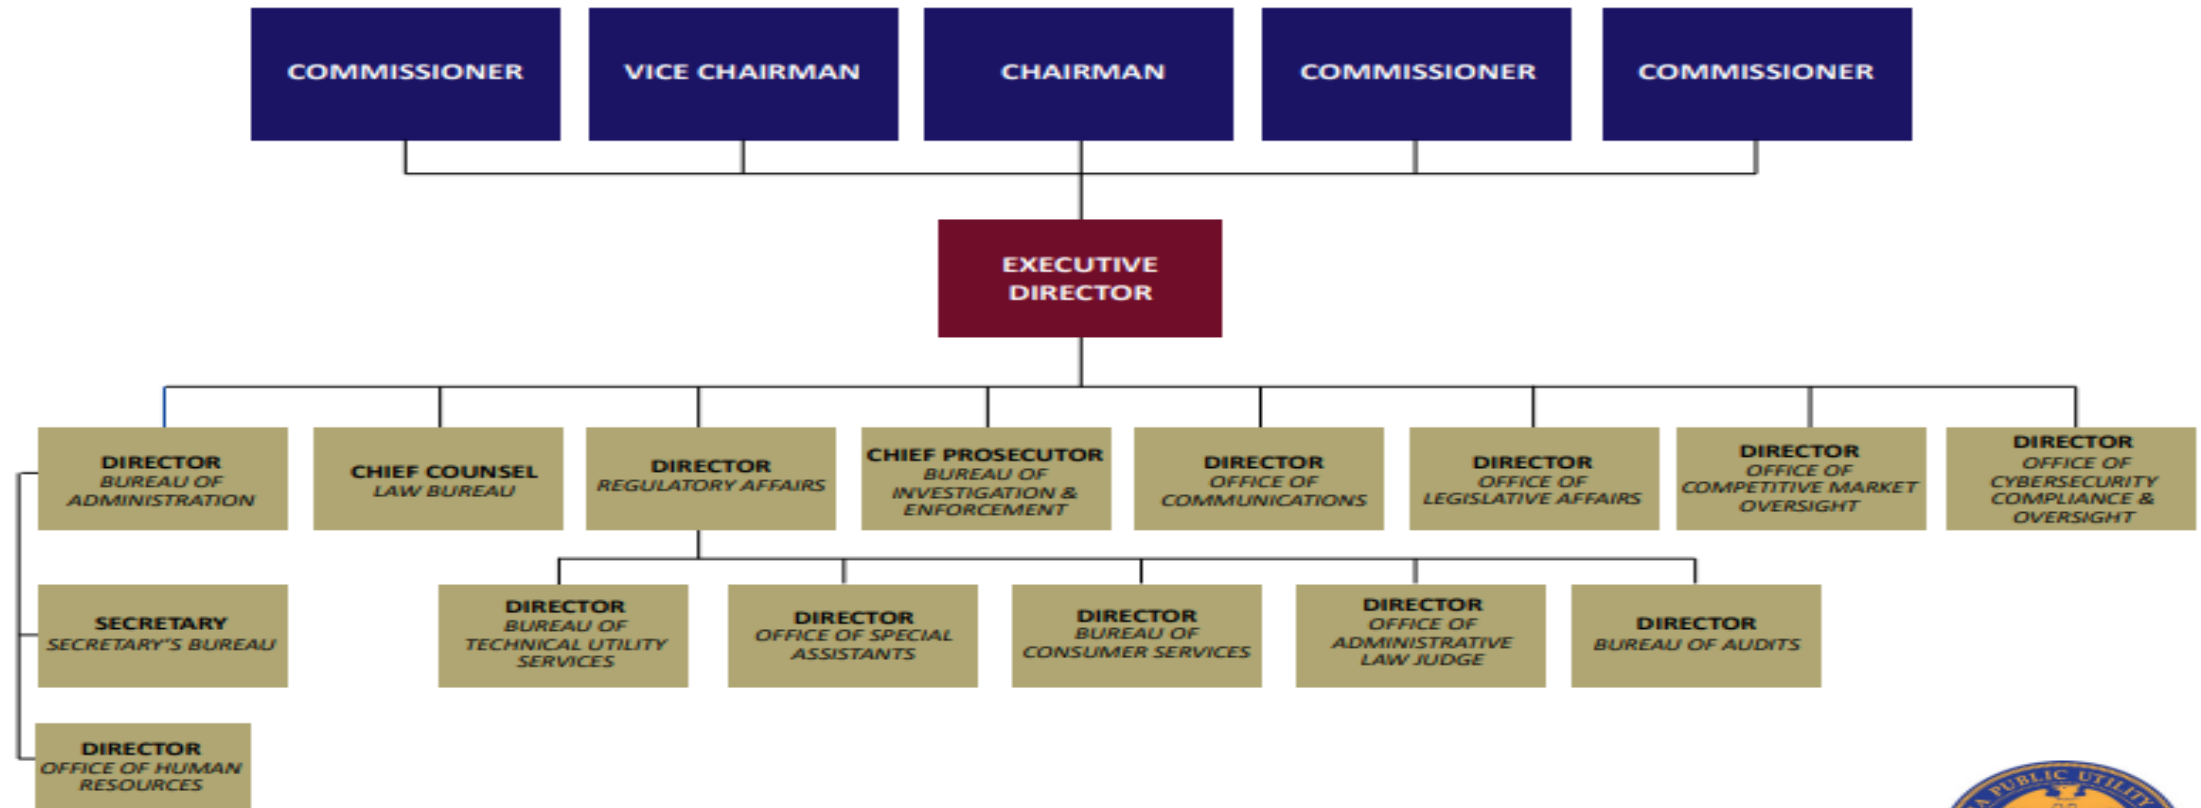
COMMISSIONER

VICE CHAIRMAN

CHAIRMAN

COMMISSIONER

COMMISSIONER

EXECUTIVE DIRECTOR

DIRECTOR
BUREAU OF ADMINISTRATION

CHIEF COUNSEL
LAW BUREAU

DIRECTOR
REGULATORY AFFAIRS

CHIEF PROSECUTOR
BUREAU OF INVESTIGATION & ENFORCEMENT

DIRECTOR
OFFICE OF COMMUNICATIONS

DIRECTOR
OFFICE OF LEGISLATIVE AFFAIRS

DIRECTOR
OFFICE OF COMPETITIVE MARKET OVERSIGHT

DIRECTOR
OFFICE OF CYBERSECURITY COMPLIANCE & OVERSIGHT

SECRETARY
SECRETARY'S BUREAU

DIRECTOR
BUREAU OF TECHNICAL UTILITY SERVICES

DIRECTOR
OFFICE OF SPECIAL ASSISTANTS

DIRECTOR
BUREAU OF CONSUMER SERVICES

DIRECTOR
OFFICE OF ADMINISTRATIVE LAW JUDGE

DIRECTOR
BUREAU OF AUDITS

DIRECTOR
OFFICE OF HUMAN RESOURCES

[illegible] PUBLIC UTILITY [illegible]